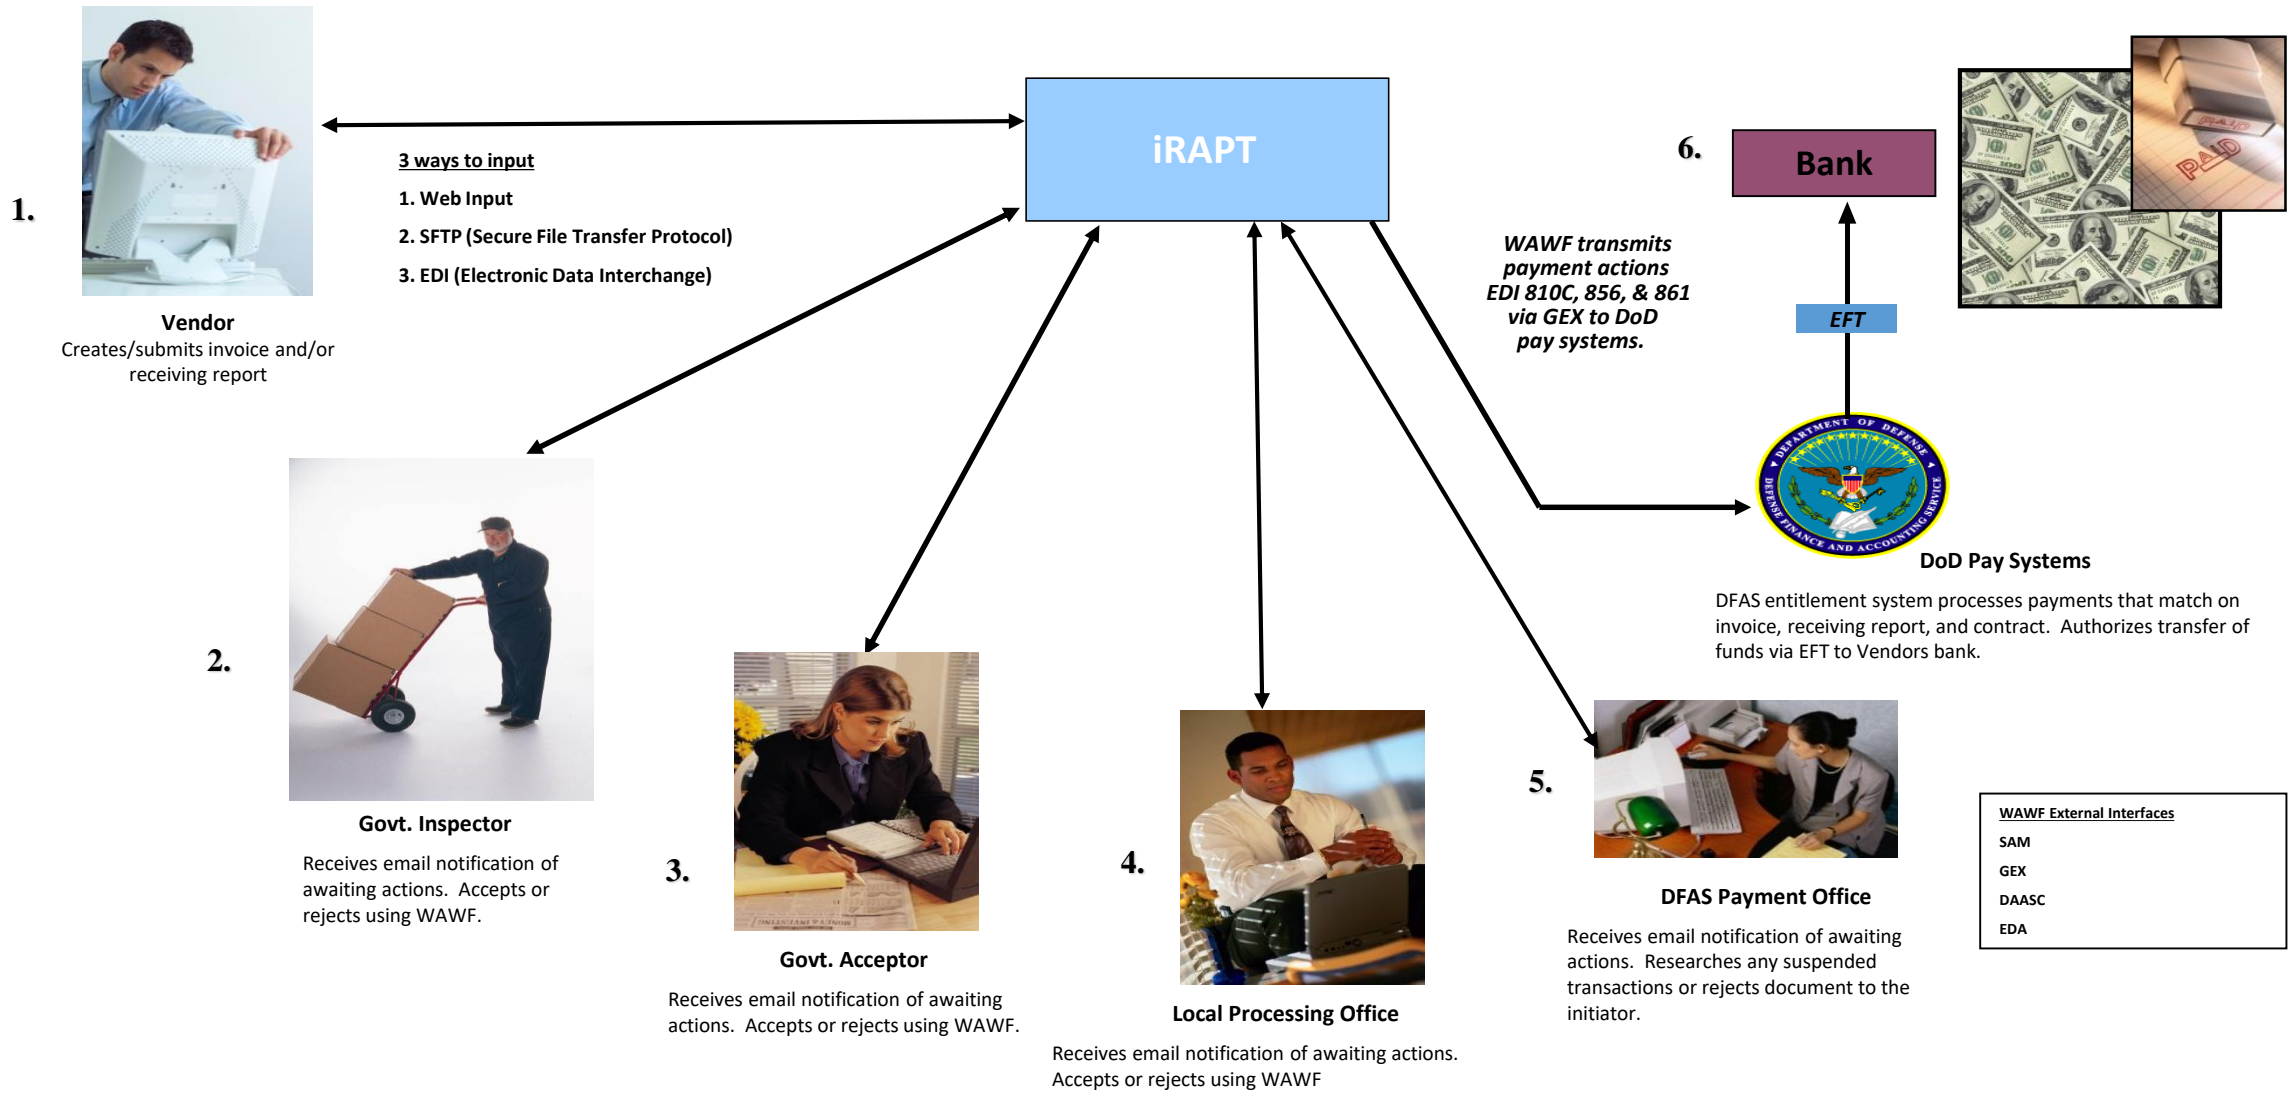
1.

Vendor
Creates/submits invoice and/or receiving report

iRAPT

3 ways to input
1. Web Input
2. SFTP (Secure File Transfer Protocol)
3. EDI (Electronic Data Interchange)

6.

Bank

WAWF transmits payment actions EDI 810C, 856, & 861 via GEX to DoD pay systems.

EFT

DEPARTMENT OF DEFENSE
DEFENSE FINANCE AND ACCOUNTING SERVICE

DoD Pay Systems

DFAS entitlement system processes payments that match on invoice, receiving report, and contract. Authorizes transfer of funds via EFT to Vendors bank.

PAID

2.

Govt. Inspector
Receives email notification of awaiting actions. Accepts or rejects using WAWF.

3.

Govt. Acceptor
Receives email notification of awaiting actions. Accepts or rejects using WAWF.

4.

Local Processing Office
Receives email notification of awaiting actions. Accepts or rejects using WAWF

5.

DFAS Payment Office
Receives email notification of awaiting actions. Researches any suspended transactions or rejects document to the initiator.

WAWF External Interfaces
SAM
GEX
DAASC
EDA